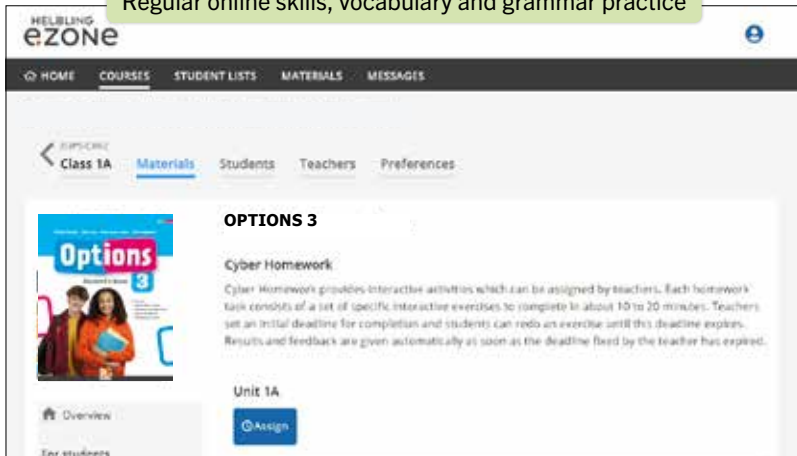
Regular online skills, vocabulary and grammar practice

HELBLING
ezone

HOME COURSES STUDENT LISTS MATERIALS MESSAGES

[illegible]
Class 1A Materials Students Teachers Preferences

Options 3
Student's Book

OPTIONS 3

Cyber Homework

Cyber Homework provides interactive activities which can be assigned by teachers. Each homework task consists of a set of specific interactive exercises to complete in about 10 to 20 minutes. Teachers set an initial deadline for completion and students can redo an exercise until this deadline expires. Results and feedback are given automatically as soon as the deadline fixed by the teacher has expired.

Unit 1A

Assign

Overview

For students